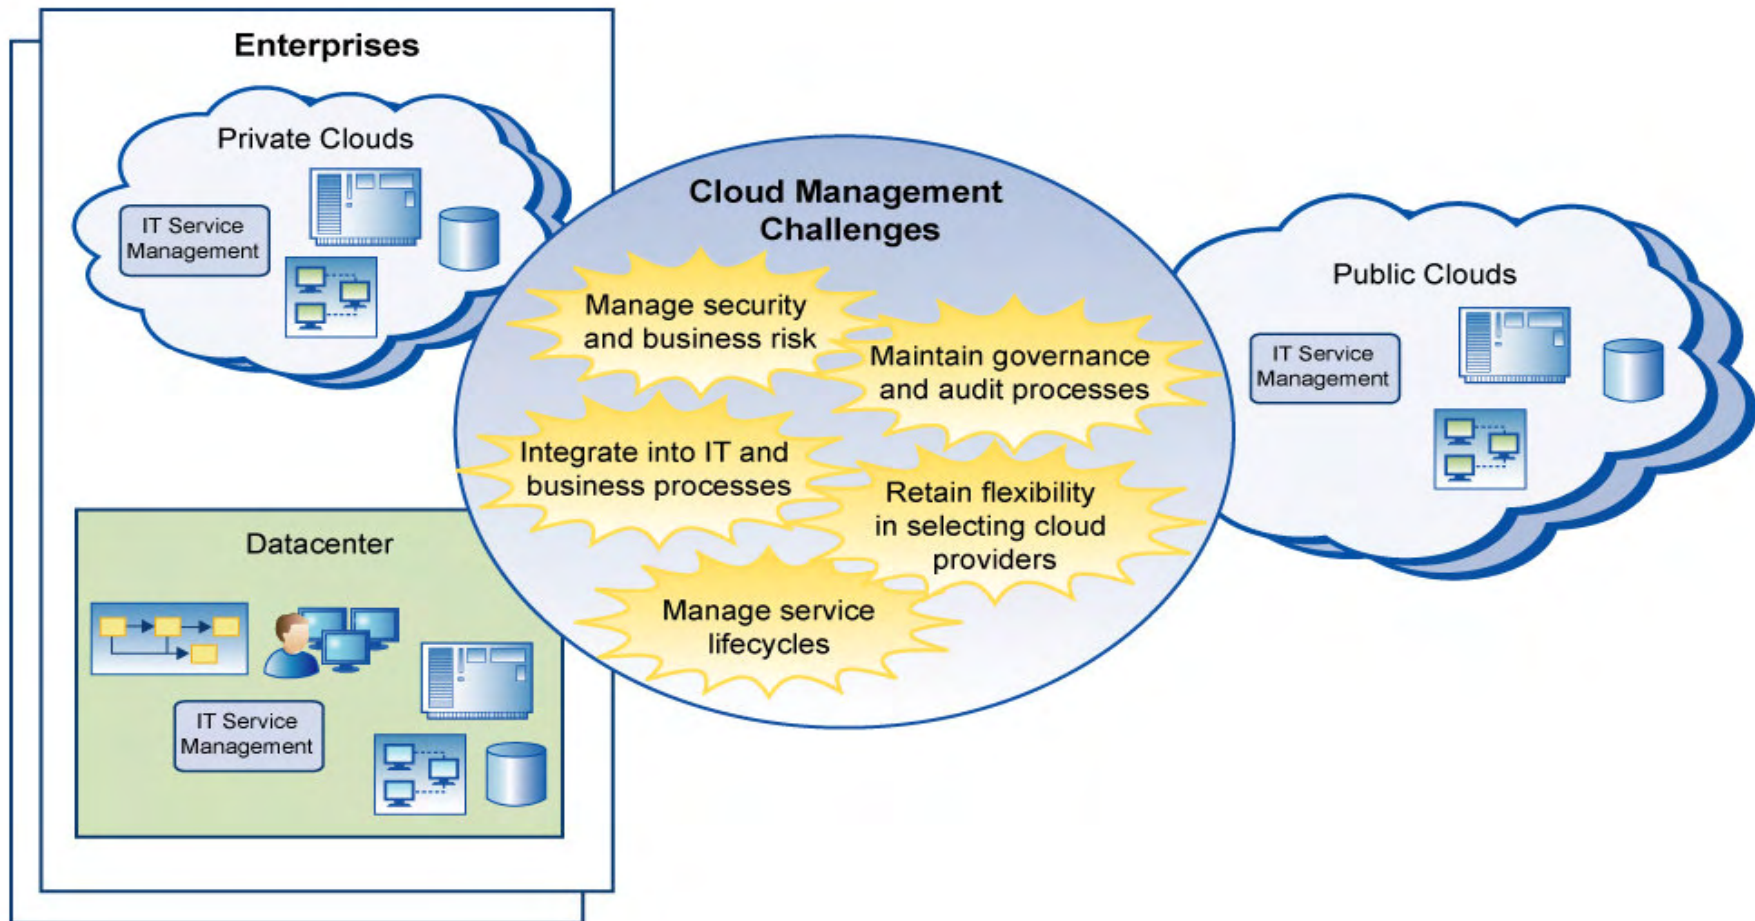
Enterprises

Private Clouds

IT Service Management

Datacenter

IT Service Management

Cloud Management Challenges

Manage security and business risk

Maintain governance and audit processes

Integrate into IT and business processes

Retain flexibility in selecting cloud providers

Manage service lifecycles

Public Clouds

IT Service Management